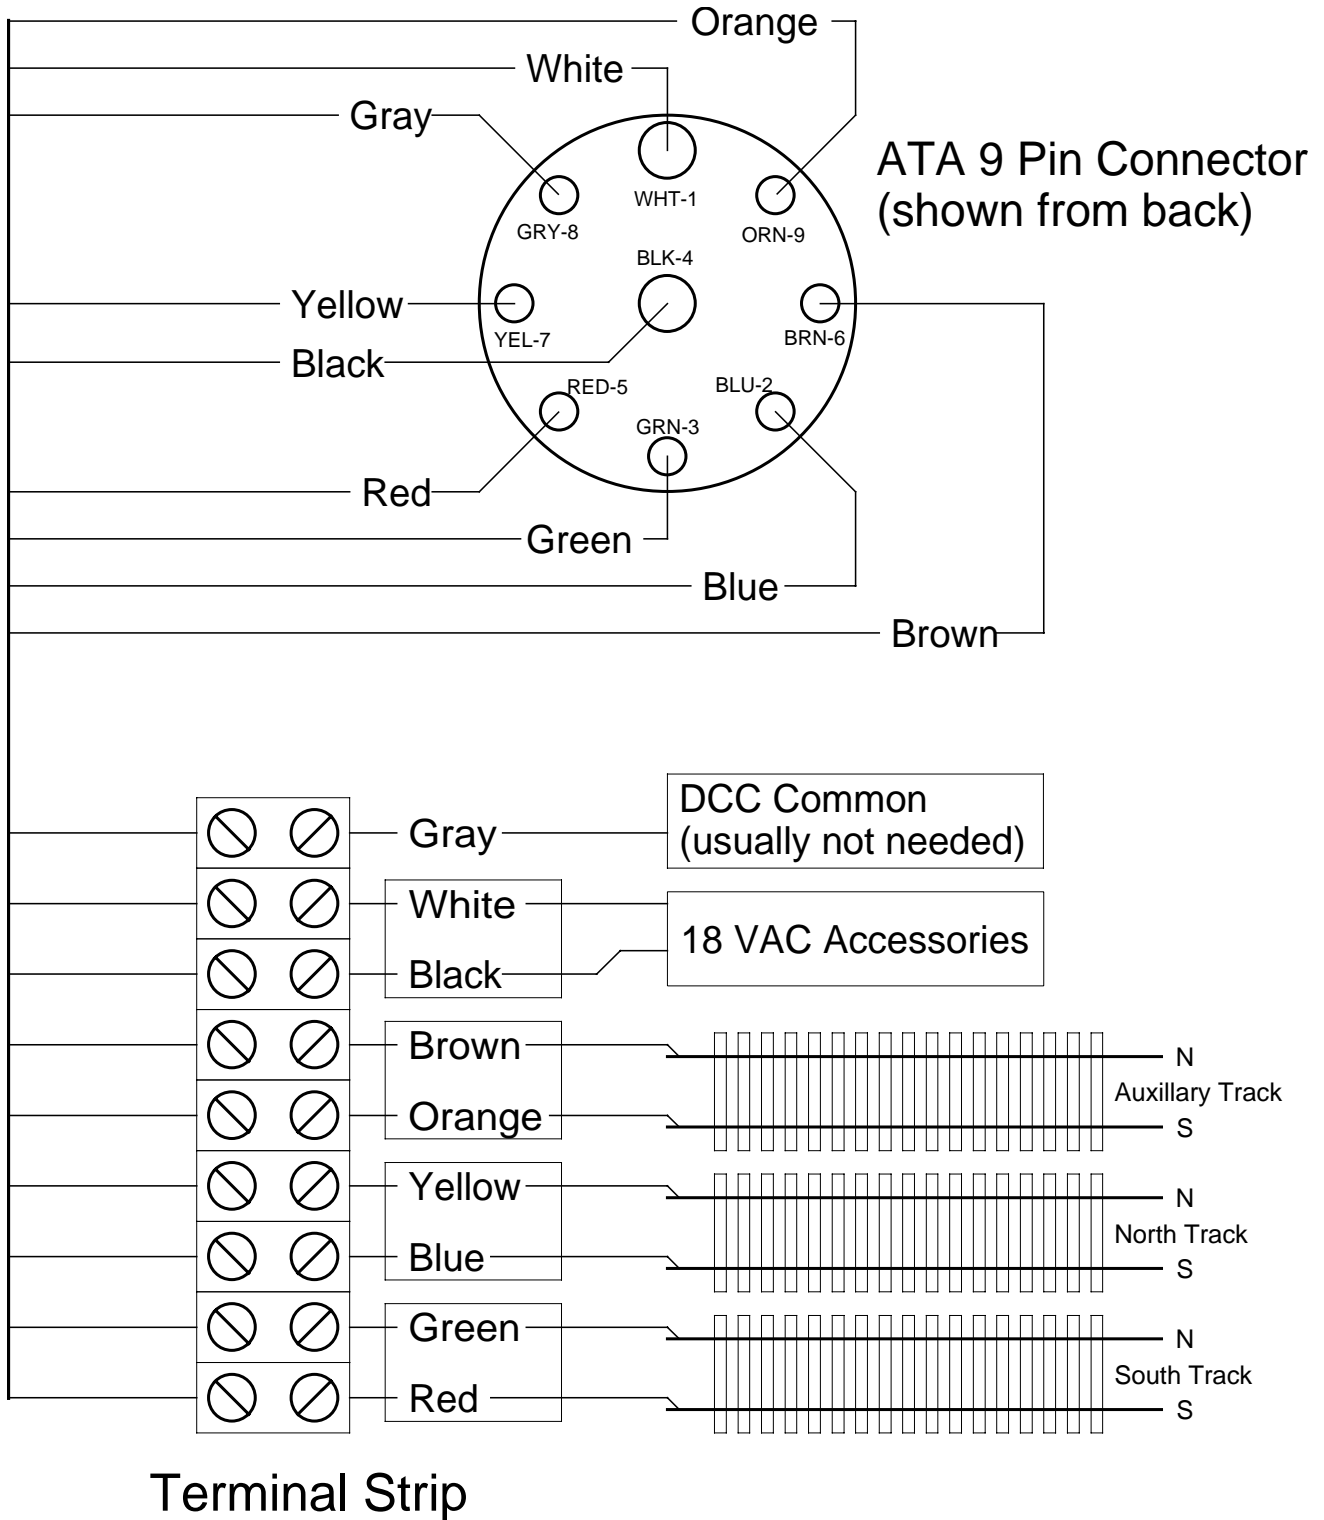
Orange
White
Gray
ATA 9 Pin Connector
(shown from back)
WHT-1
GRY-8
ORN-9
BLK-4
Yellow
YEL-7
BRN-6
Black
RED-5
BLU-2
GRN-3
Red
Green
Blue
Brown

DCC Common
(usually not needed)
Gray
White
18 VAC Accessories
Black
Brown
N
Auxillary Track
Orange
S
Yellow
N
North Track
Blue
S
Green
N
South Track
Red
S

Terminal Strip